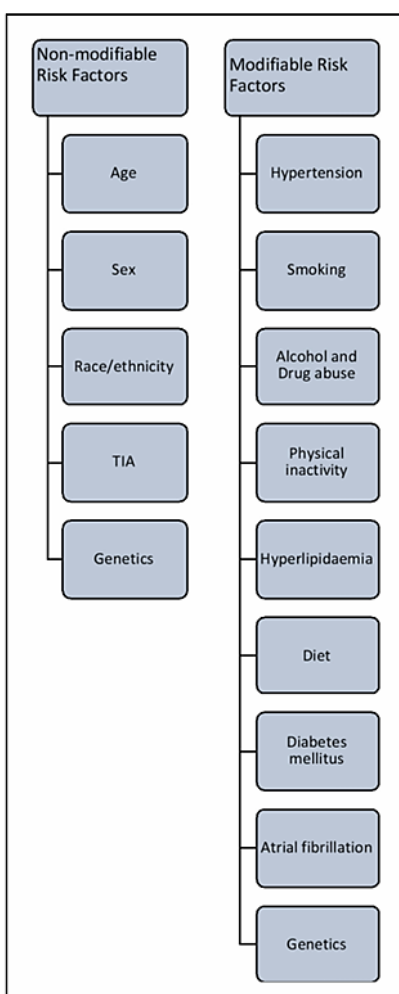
Non-modifiable Risk Factors

Age

Sex

Race/ethnicity

TIA

Genetics

Modifiable Risk Factors

Hypertension

Smoking

Alcohol and Drug abuse

Physical inactivity

Hyperlipidaemia

Diet

Diabetes mellitus

Atrial fibrillation

Genetics